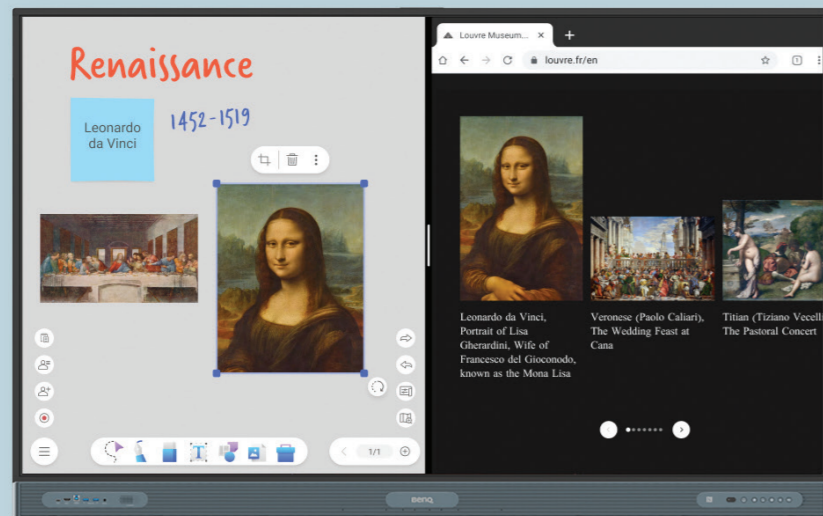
Renaissance

Leonardo da Vinci

1452-1519

1/1

Louvre Museum...

louvre.fr/en

Leonardo da Vinci, Portrait of Lisa Gherardini, Wife of Francesco del Giocondo, known as the Mona Lisa

Veronese (Paolo Caliari), The Wedding Feast at Cana

Titian (Tiziano Vecell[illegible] The Pastoral Concert

BenQ